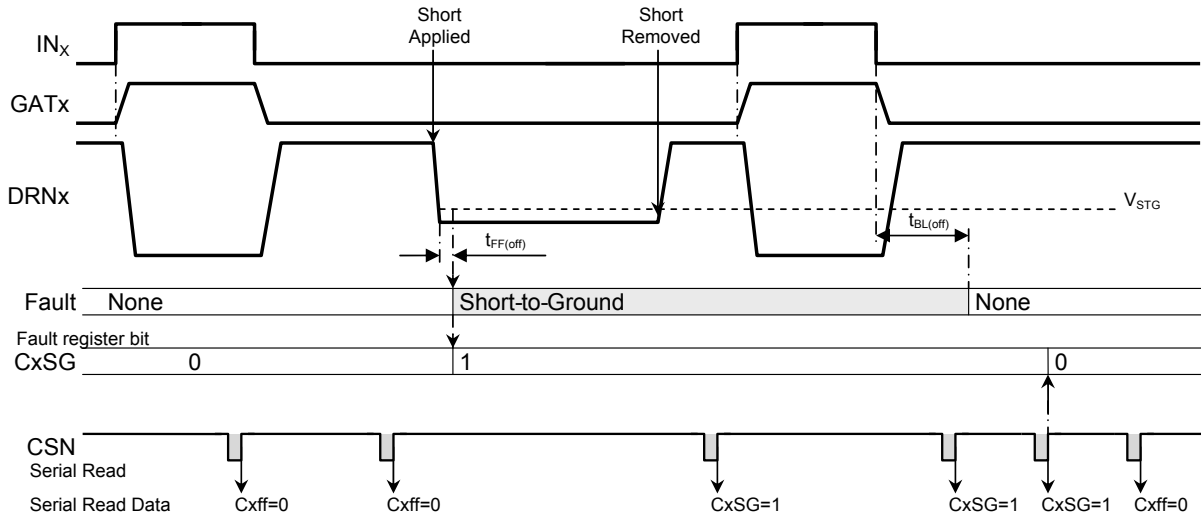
$IN_X$

GATx

DRNx

Short Applied

Short Removed

$V_{STG}$

$t_{FF(off)}$

$t_{BL(off)}$

Fault None

Short-to-Ground

None

Fault register bit

CxSG 0

1

0

CSN

Serial Read

Serial Read Data Cxff=0 Cxff=0 CxSG=1 CxSG=1 CxSG=1 Cxff=0